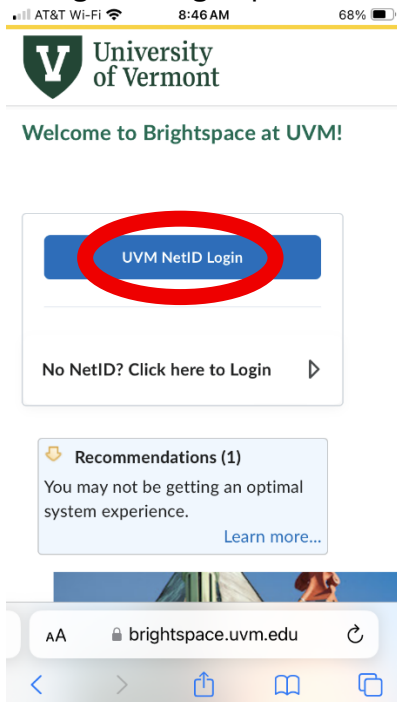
AT&T Wi-Fi 8:46 AM 68%

V University of Vermont

Welcome to Brightspace at UVM!

UVM NetID Login

No NetID? Click here to Login

Recommendations (1)

You may not be getting an optimal system experience.

Learn more...

AA brightspace.uvm.edu